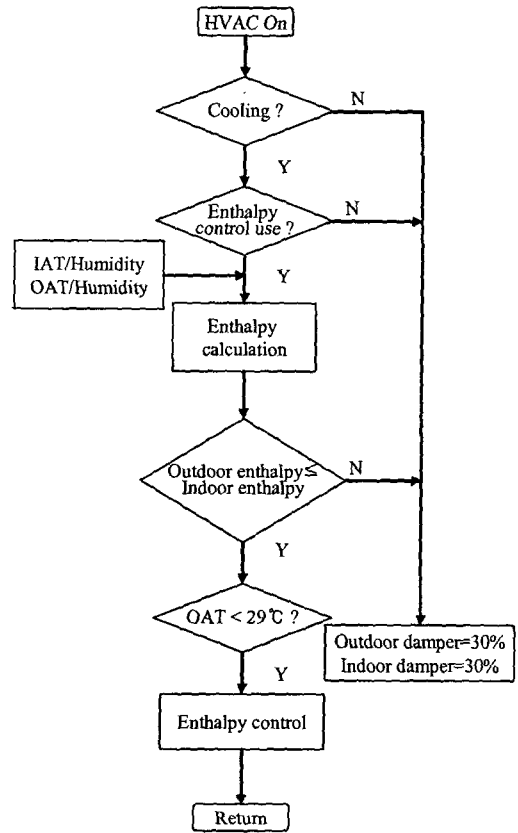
HVAC On

Cooling ?

N

Y

Enthalpy control use ?

N

IAT/Humidity
OAT/Humidity

Y

Enthalpy calculation

Outdoor enthalpy≤ Indoor enthalpy

N

Y

OAT < 29℃ ?

Outdoor damper=30%
Indoor damper=30%

Y

Enthalpy control

Return